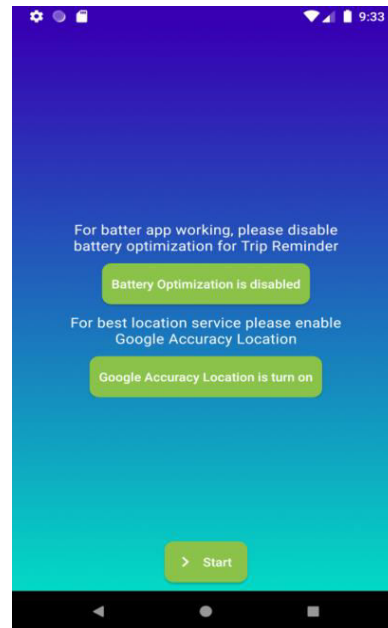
9:33

For batter app working, please disable battery optimization for Trip Reminder

Battery Optimization is disabled

For best location service please enable Google Accuracy Location

Google Accuracy Location is turn on

> Start